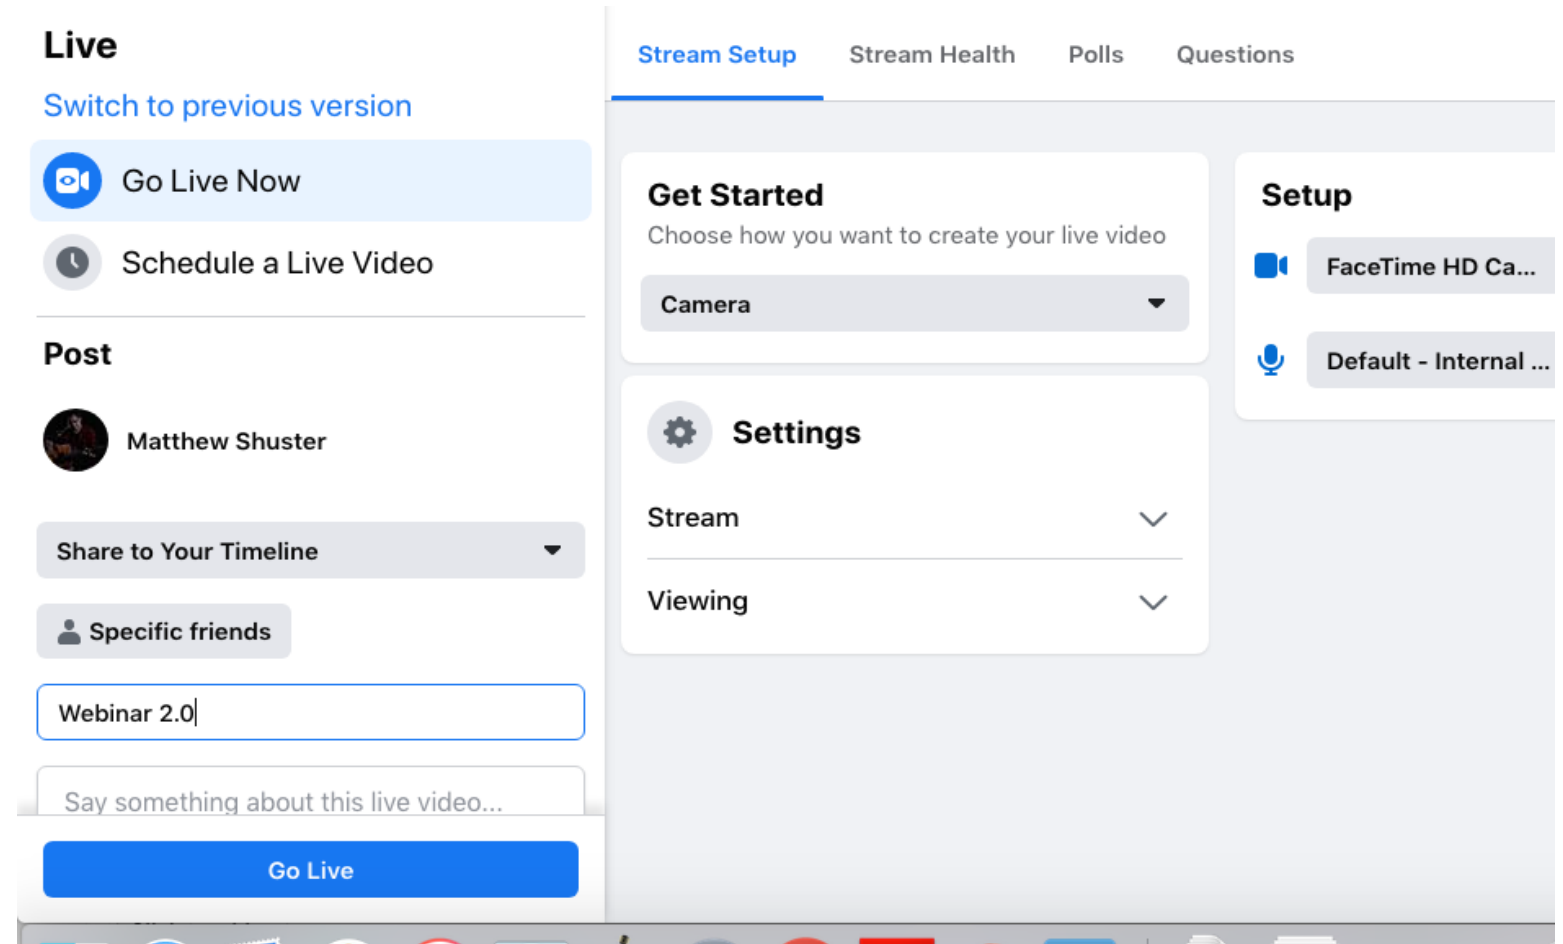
Live
Switch to previous version
Go Live Now
Schedule a Live Video
Post
Matthew Shuster
Share to Your Timeline
Specific friends
Webinar 2.0
Say something about this live video...
Go Live

Stream Setup
Stream Health
Polls
Questions

Get Started
Choose how you want to create your live video
Camera

Settings
Stream
Viewing

Setup
FaceTime HD Ca...
Default - Internal ...